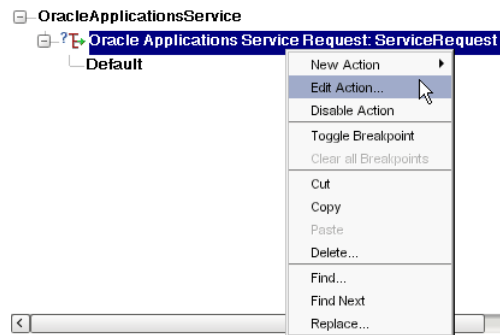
OracleApplicationsService
Oracle Applications Service Request: ServiceRequest
Default

New Action
Edit Action...
Disable Action
Toggle Breakpoint
Clear all Breakpoints
Cut
Copy
Paste
Delete...
Find...
Find Next
Replace...